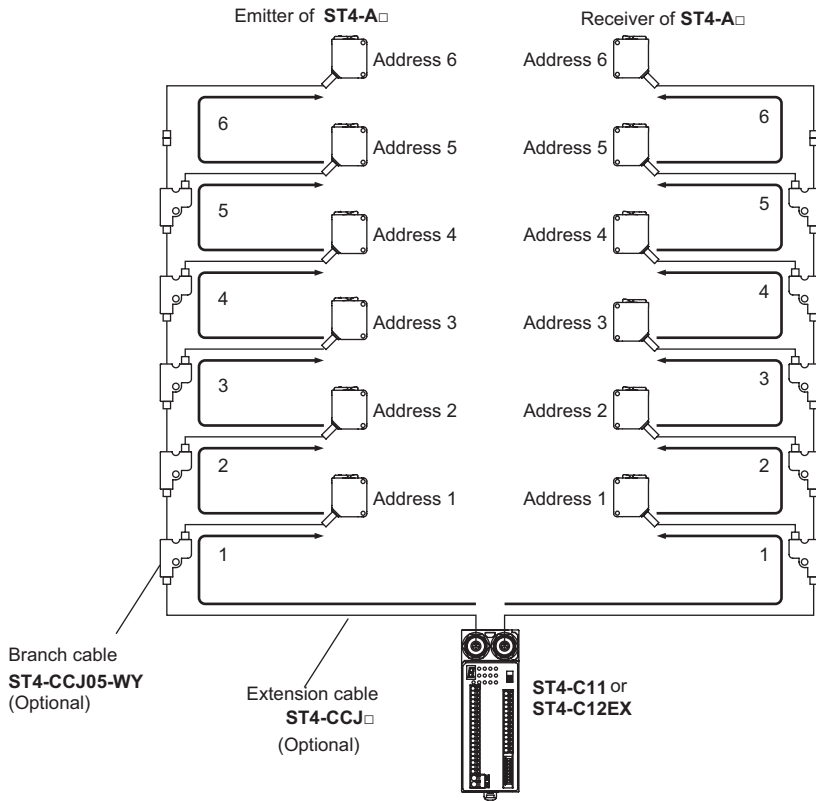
Emitter of **ST4-A□**

Receiver of **ST4-A□**

Address 6

Address 6

6

6

Address 5

Address 5

5

5

Address 4

Address 4

4

4

Address 3

Address 3

3

3

Address 2

Address 2

2

2

Address 1

Address 1

1

1

Branch cable
**ST4-CCJ05-WY**
(Optional)

Extension cable
**ST4-CCJ□**
(Optional)

**ST4-C11** or
**ST4-C12EX**